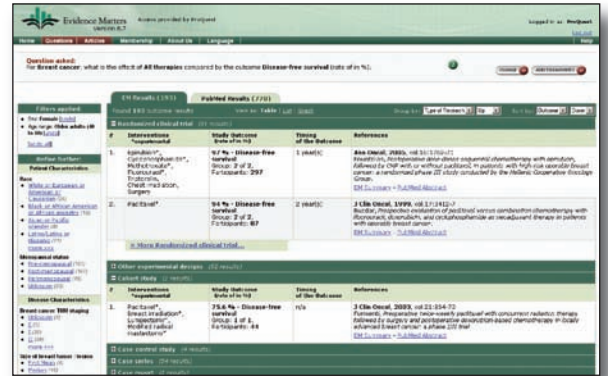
Evidence Matters

Version 8.7

Access provided by ProQuest

Logged in as ProQuest

Home Questions Articles Membership About Us Language Help

Question asked:

for Breast cancer: what is the effect of All therapies concerning the outcome Disease-free survival (rate of in %).

Filters applied:

Refine further:

Patient Characteristics

Race

White or European or American

Caucasian

Black or African American or African ancestry

Asian or Pacific Islander

Latino/Latina or Hispanic

more...

Menopausal status

Disease Characteristics

Breast cancer TNM staging

Size of breast tumor

EM Results (193)

PubMed Results (770)

Randomized clinical trial

| # | Interventions *experimental | Study Outcome (rate of in %) | Timing of the Outcome | References |
|---|---|---|---|---|
| 1. | Epirubicin*, Cyclophosphamide*, Methotrexate*, Fluorouracil*, Tamoxifen, Chest irradiation, Surgery | 97 % - Disease-free survival Group: 2 of 2, Participants: 297 | 1 year(s) | Ann Oncol, 2003, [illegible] EM Summary • PubMed Abstract |
| 2. | Paclitaxel* | 94 % - Disease-free survival Group: 2 of 2, Participants: 87 | 2 year(s) | J Clin Oncol, 1999, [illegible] EM Summary • PubMed Abstract |

More Randomized clinical trial...

Other experimental designs

Cohort study

| # | Interventions *experimental | Study Outcome (rate of in %) | Timing of the Outcome | References |
|---|---|---|---|---|
| 1. | Paclitaxel*, Breast irradiation*, Lumpectomy*, Modified radical mastectomy* | 75.6 % - Disease-free survival Group: 1 of 1, Participants: 44 | n/a | J Clin Oncol, 2003, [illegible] EM Summary • PubMed Abstract |

Case control study

Case series

Case report